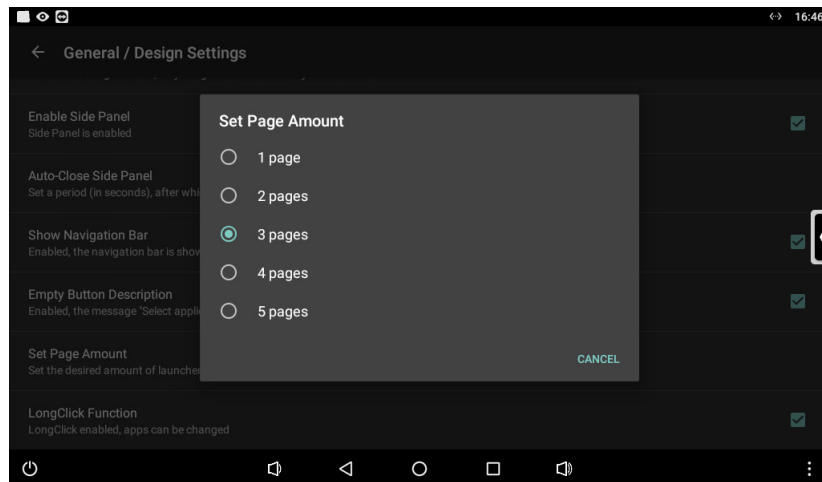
16:46

General / Design Settings

Enable Side Panel
Side Panel is enabled

Auto-Close Side Panel
Set a period (in seconds), after whi

Show Navigation Bar
Enabled, the navigation bar is show

Empty Button Description
Enabled, the message "Select appli

Set Page Amount
Set the desired amount of launcher

LongClick Function
LongClick enabled, apps can be changed

Set Page Amount
1 page
2 pages
3 pages
4 pages
5 pages

CANCEL